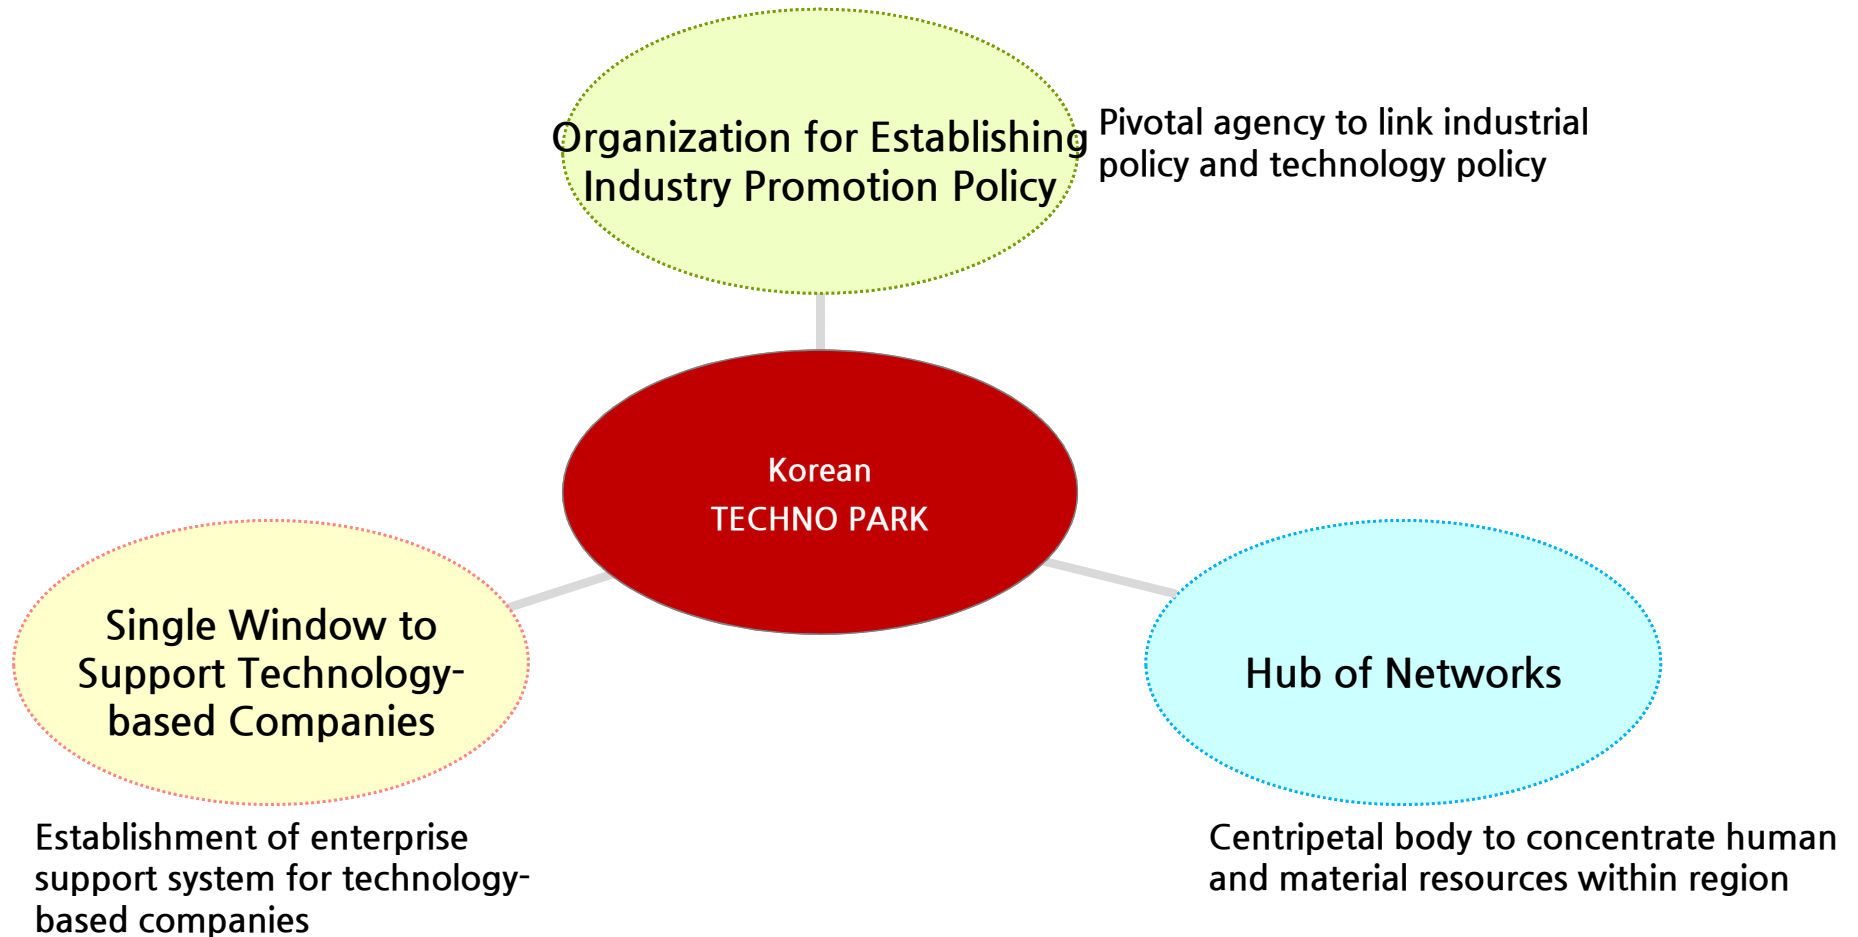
Organization for Establishing Industry Promotion Policy

Pivotal agency to link industrial policy and technology policy

Korean
TECHNO PARK

Single Window to Support Technology-based Companies

Hub of Networks

Establishment of enterprise support system for technology-based companies

Centripetal body to concentrate human and material resources within region